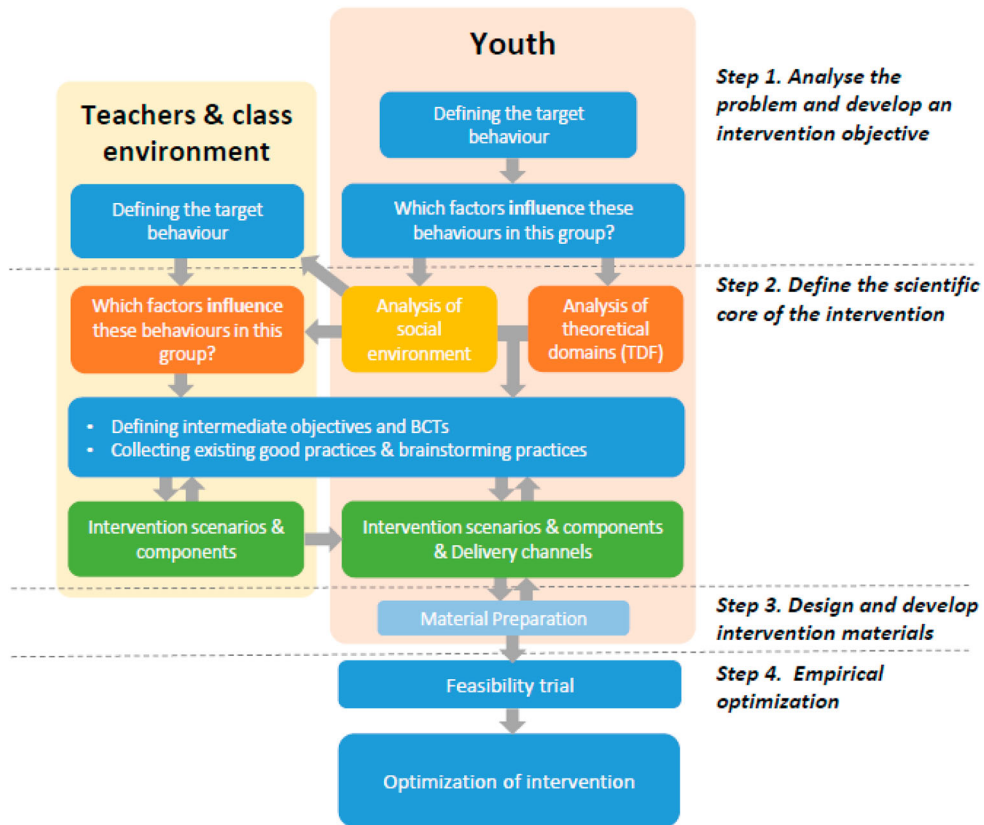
Youth

Teachers & class environment

Step 1. Analyse the problem and develop an intervention objective

Defining the target behaviour

Defining the target behaviour

Which factors influence these behaviours in this group?

Step 2. Define the scientific core of the intervention

Which factors influence these behaviours in this group?

Analysis of social environment

Analysis of theoretical domains (TDF)

• Defining intermediate objectives and BCTs
• Collecting existing good practices & brainstorming practices

Intervention scenarios & components

Intervention scenarios & components & Delivery channels

Material Preparation

Step 3. Design and develop intervention materials

Feasibility trial

Step 4. Empirical optimization

Optimization of intervention